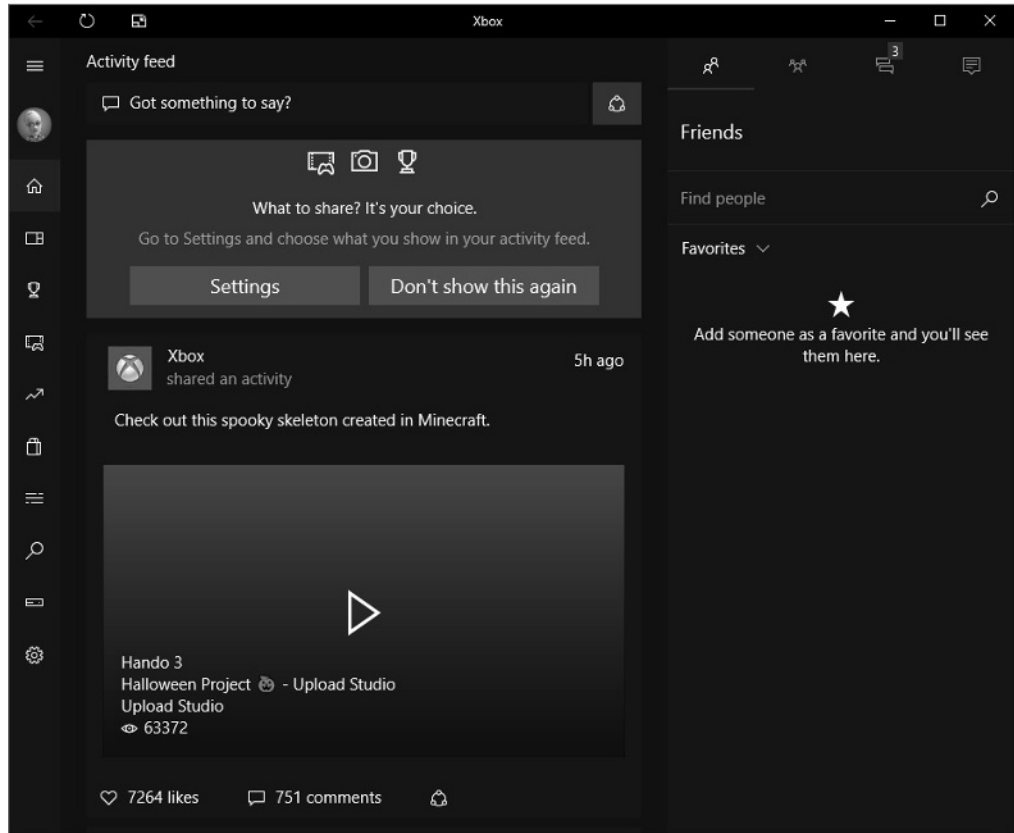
Xbox

Activity feed

Got something to say?

What to share? It's your choice.

Go to Settings and choose what you show in your activity feed.

Settings

Don't show this again

Xbox
shared an activity

5h ago

Check out this spooky skeleton created in Minecraft.

Hando 3
Halloween Project - Upload Studio
Upload Studio
63372

7264 likes

751 comments

3

Friends

Find people

Favorites

Add someone as a favorite and you'll see them here.